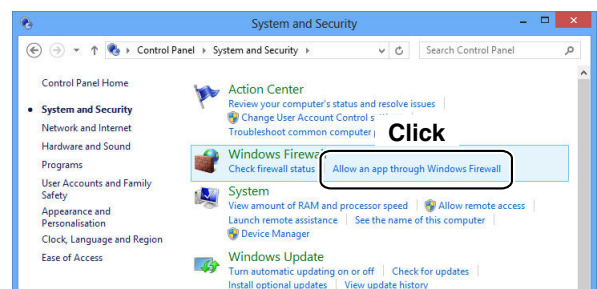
System and Security

Control Panel ▸ System and Security ▸

Search Control Panel

Control Panel Home

System and Security

Network and Internet

Hardware and Sound

Programs

User Accounts and Family Safety

Appearance and Personalisation

Clock, Language and Region

Ease of Access

Action Center

Review your computer's status and resolve issues

Change User Account Control s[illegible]

Troubleshoot common computer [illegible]

Click

Windows Firewa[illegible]

Check firewall status

Allow an app through Windows Firewall

System

View amount of RAM and processor speed

Allow remote access

Launch remote assistance

See the name of this computer

Device Manager

Windows Update

Turn automatic updating on or off

Check for updates

Install optional updates

View update history